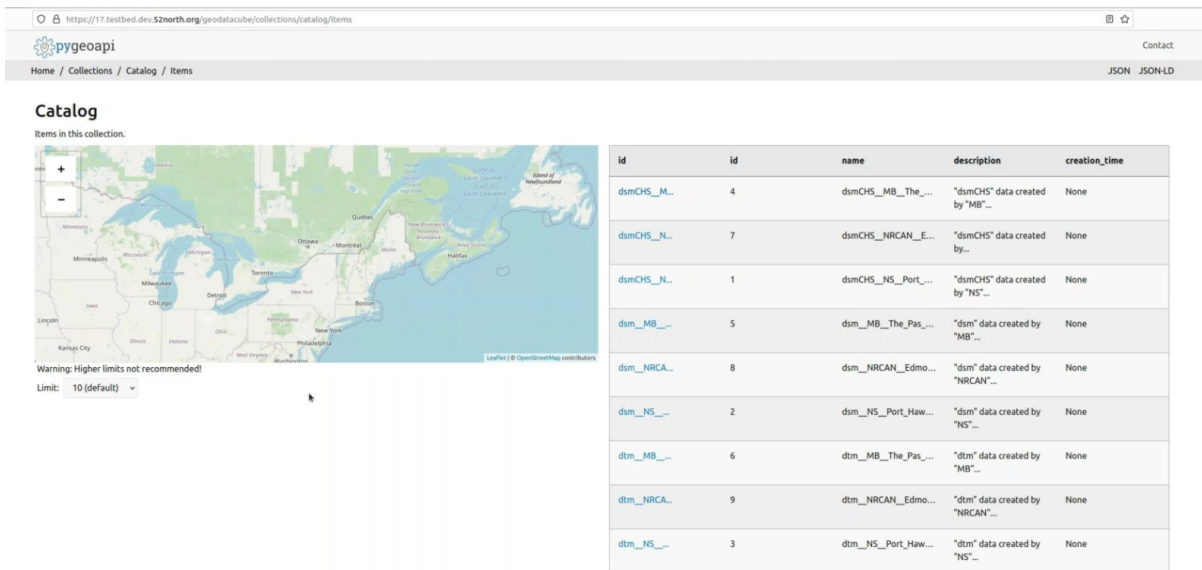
https://17.testbed.dev.52north.org/geodatacube/collections/catalog/items

pygeoapi

Contact

Home / Collections / Catalog / Items

JSON JSON-LD

Catalog

Items in this collection.

+
−

Island of Newfoundland
Québec
Ottawa
Montréal
Halifax
Minneapolis
Toronto
Milwaukee
Detroit
Chicago
Boston
New York
Lincoln
Philadelphia
Kansas City
Washington

Leaflet | © OpenStreetMap contributors

Warning: Higher limits not recommended!

Limit: 10 (default)

| id | id | name | description | creation_time |
|---|---|---|---|---|
| dsmCHS__M... | 4 | dsmCHS__MB__The_... | "dsmCHS" data created by "MB"... | None |
| dsmCHS__N... | 7 | dsmCHS__NRCAN__E... | "dsmCHS" data created by... | None |
| dsmCHS__N... | 1 | dsmCHS__NS__Port_... | "dsmCHS" data created by "NS"... | None |
| dsm__MB__... | 5 | dsm__MB__The_Pas_... | "dsm" data created by "MB"... | None |
| dsm__NRCA... | 8 | dsm__NRCAN__Edmo... | "dsm" data created by "NRCAN"... | None |
| dsm__NS__... | 2 | dsm__NS__Port_Haw... | "dsm" data created by "NS"... | None |
| dtm__MB__... | 6 | dtm__MB__The_Pas_... | "dtm" data created by "MB"... | None |
| dtm__NRCA... | 9 | dtm__NRCAN__Edmo... | "dtm" data created by "NRCAN"... | None |
| dtm__NS__... | 3 | dtm__NS__Port_Haw... | "dtm" data created by "NS"... | None |